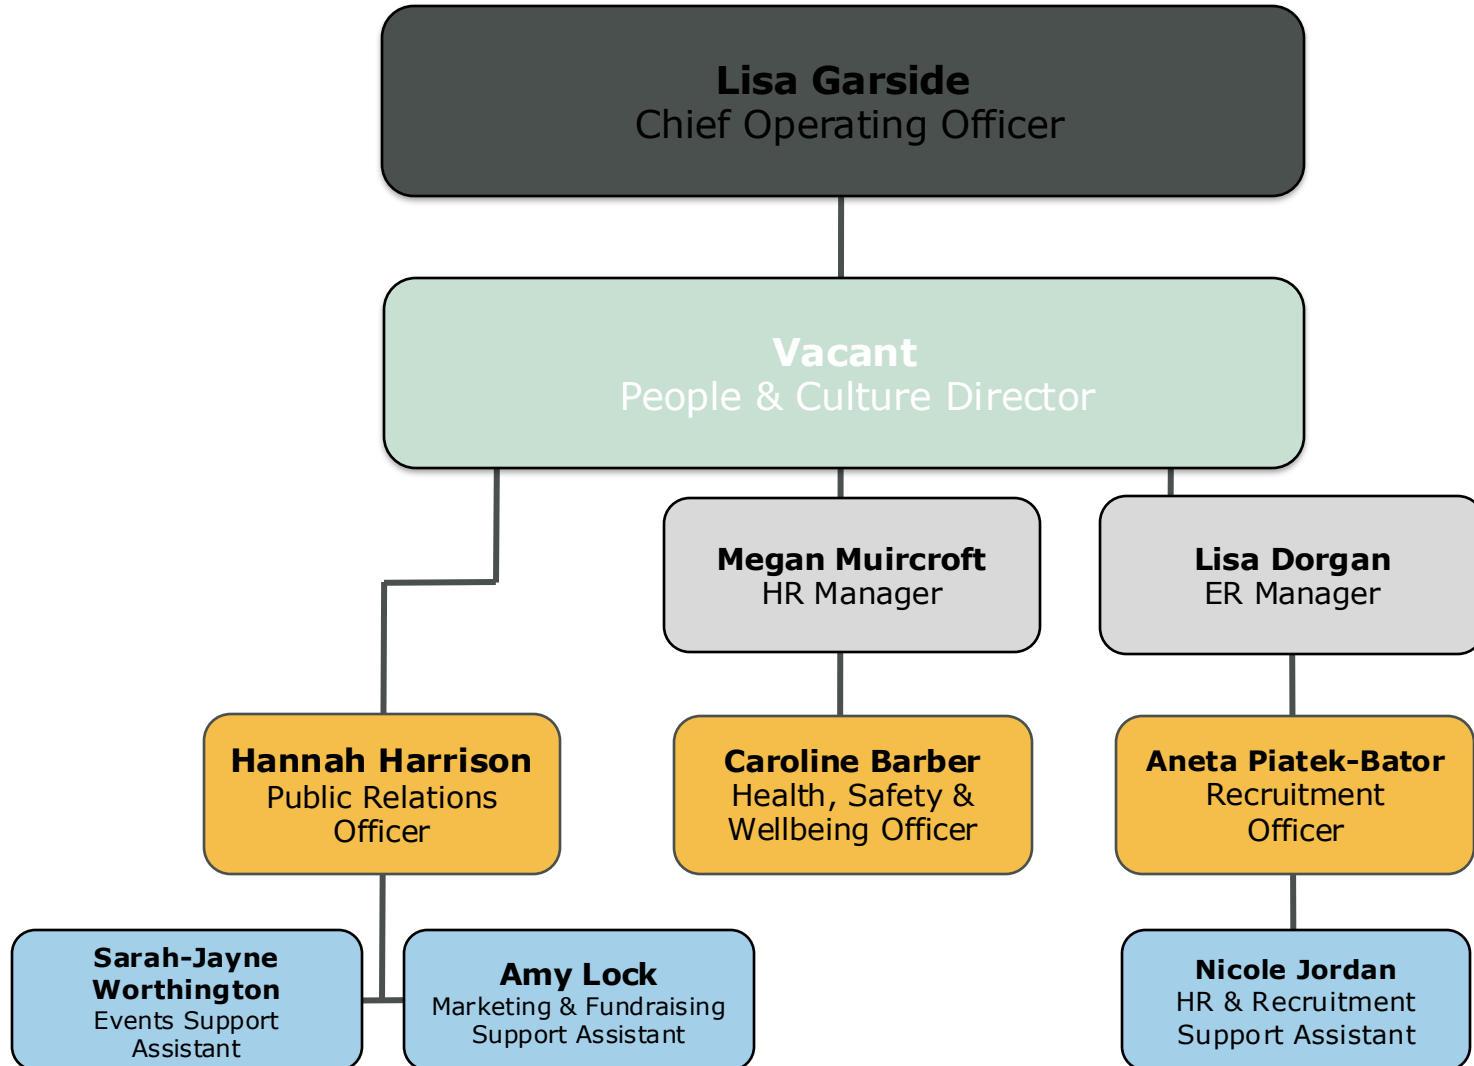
Lisa Garside
Chief Operating Officer

Vacant
People & Culture Director

Megan Muircroft
HR Manager

Lisa Dorgan
ER Manager

Hannah Harrison
Public Relations Officer

Caroline Barber
Health, Safety & Wellbeing Officer

Aneta Piatek-Bator
Recruitment Officer

Sarah-Jayne Worthington
Events Support Assistant

Amy Lock
Marketing & Fundraising Support Assistant

Nicole Jordan
HR & Recruitment Support Assistant